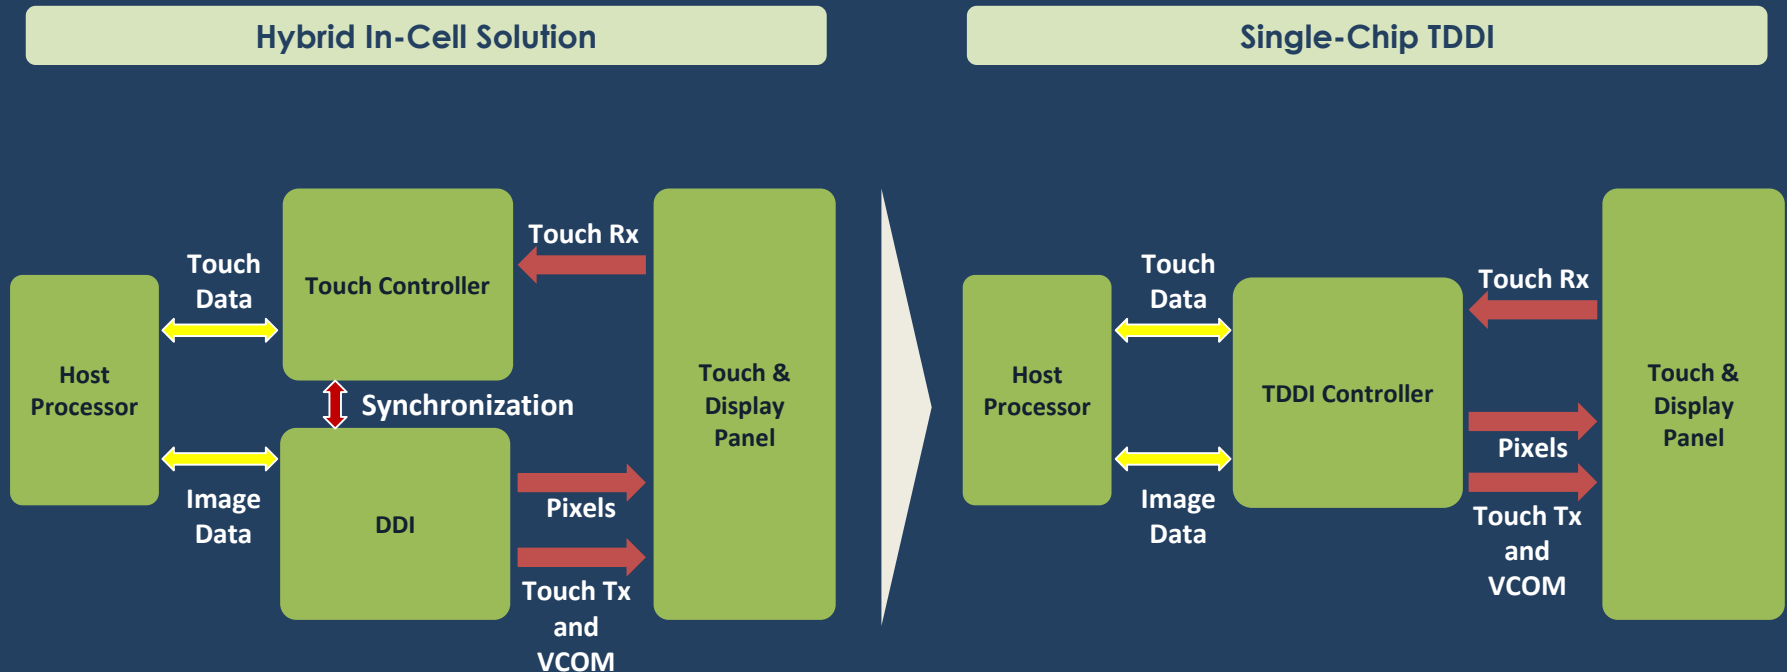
Hybrid In-Cell Solution

Host Processor

Touch Data

Image Data

Touch Controller

Synchronization

DDI

Touch Rx

Pixels

Touch Tx and VCOM

Touch & Display Panel

Single-Chip TDDI

Host Processor

Touch Data

Image Data

TDDI Controller

Touch Rx

Pixels

Touch Tx and VCOM

Touch & Display Panel